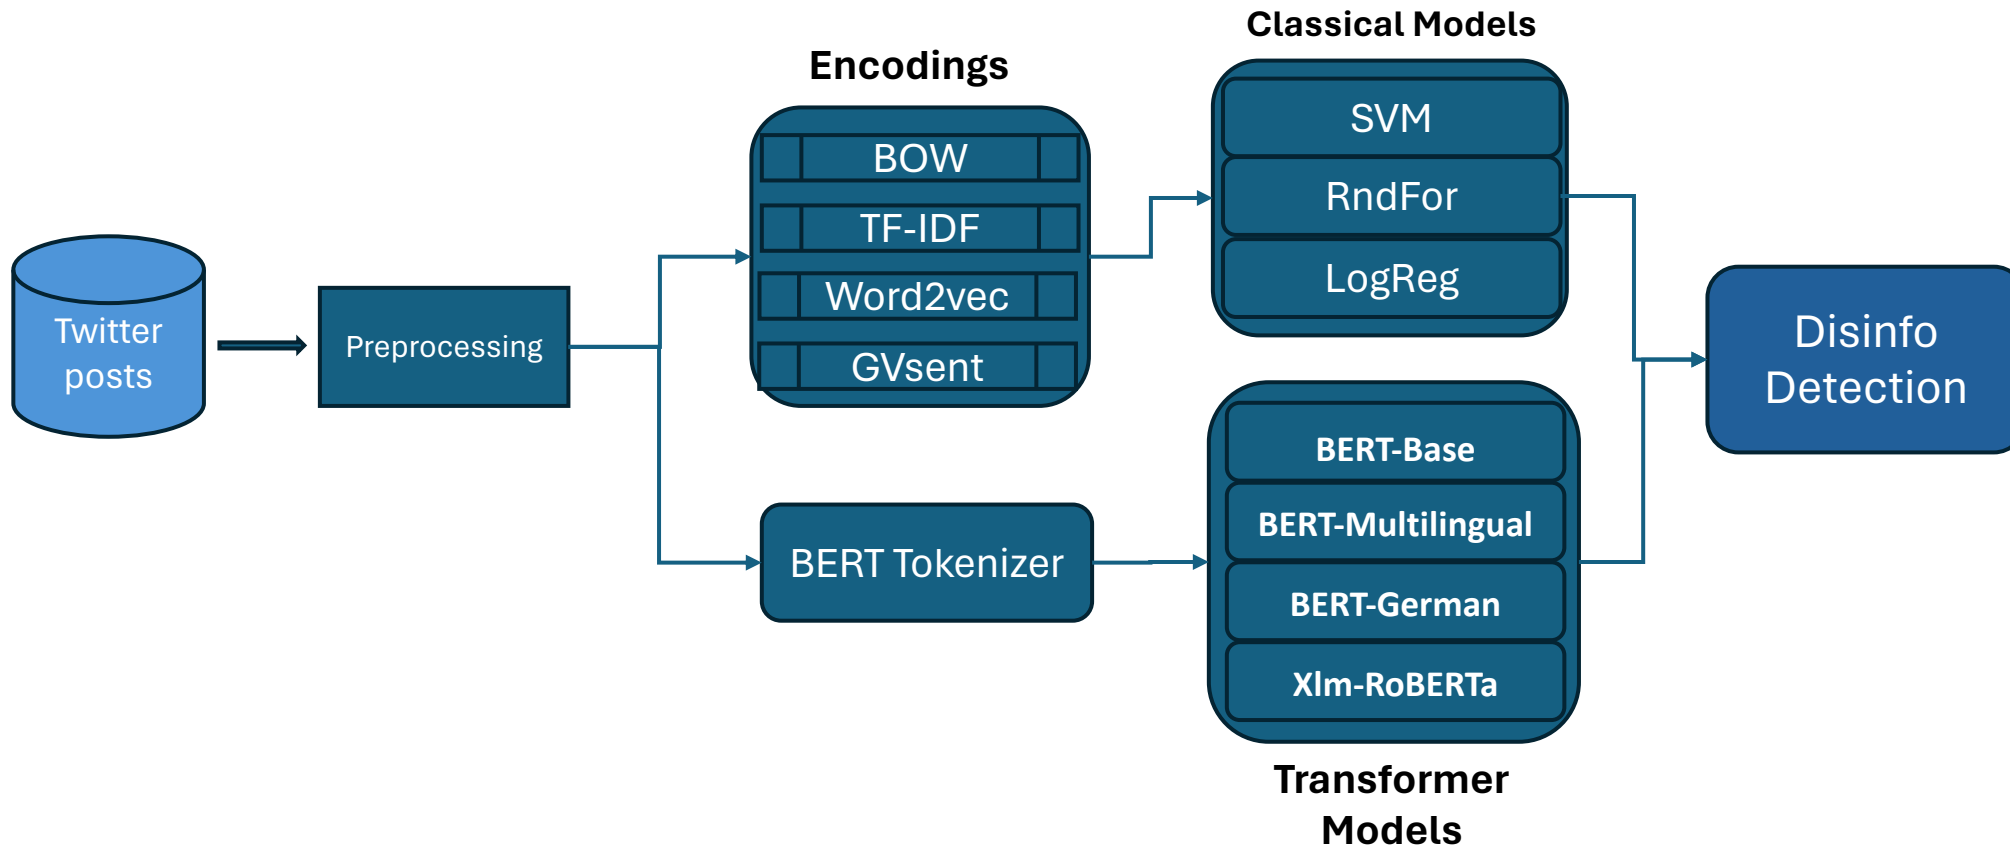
Twitter posts

Preprocessing

Encodings

BOW

TF-IDF

Word2vec

GVsent

BERT Tokenizer

Classical Models

SVM

RndFor

LogReg

BERT-Base

BERT-Multilingual

BERT-German

Xlm-RoBERTa

Transformer Models

Disinfo Detection